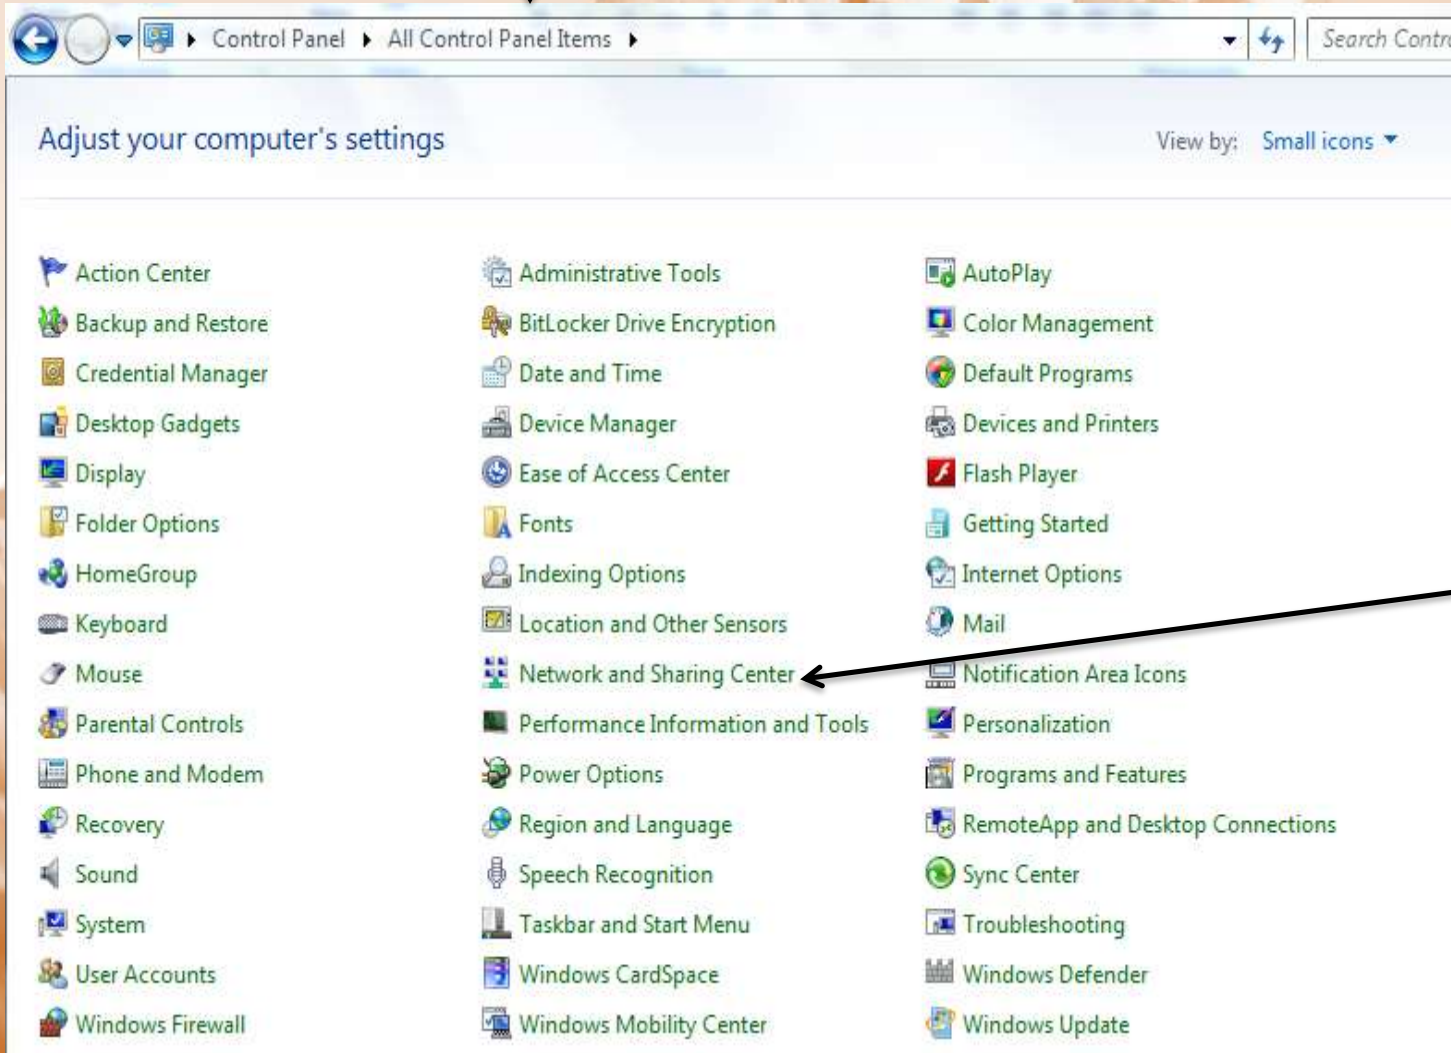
Control Panel ▸ All Control Panel Items ▸

Search Contr

Adjust your computer's settings

View by: Small icons ▾

Action Center
Backup and Restore
Credential Manager
Desktop Gadgets
Display
Folder Options
HomeGroup
Keyboard
Mouse
Parental Controls
Phone and Modem
Recovery
Sound
System
User Accounts
Windows Firewall

Administrative Tools
BitLocker Drive Encryption
Date and Time
Device Manager
Ease of Access Center
Fonts
Indexing Options
Location and Other Sensors
Network and Sharing Center
Performance Information and Tools
Power Options
Region and Language
Speech Recognition
Taskbar and Start Menu
Windows CardSpace
Windows Mobility Center

AutoPlay
Color Management
Default Programs
Devices and Printers
Flash Player
Getting Started
Internet Options
Mail
Notification Area Icons
Personalization
Programs and Features
RemoteApp and Desktop Connections
Sync Center
Troubleshooting
Windows Defender
Windows Update